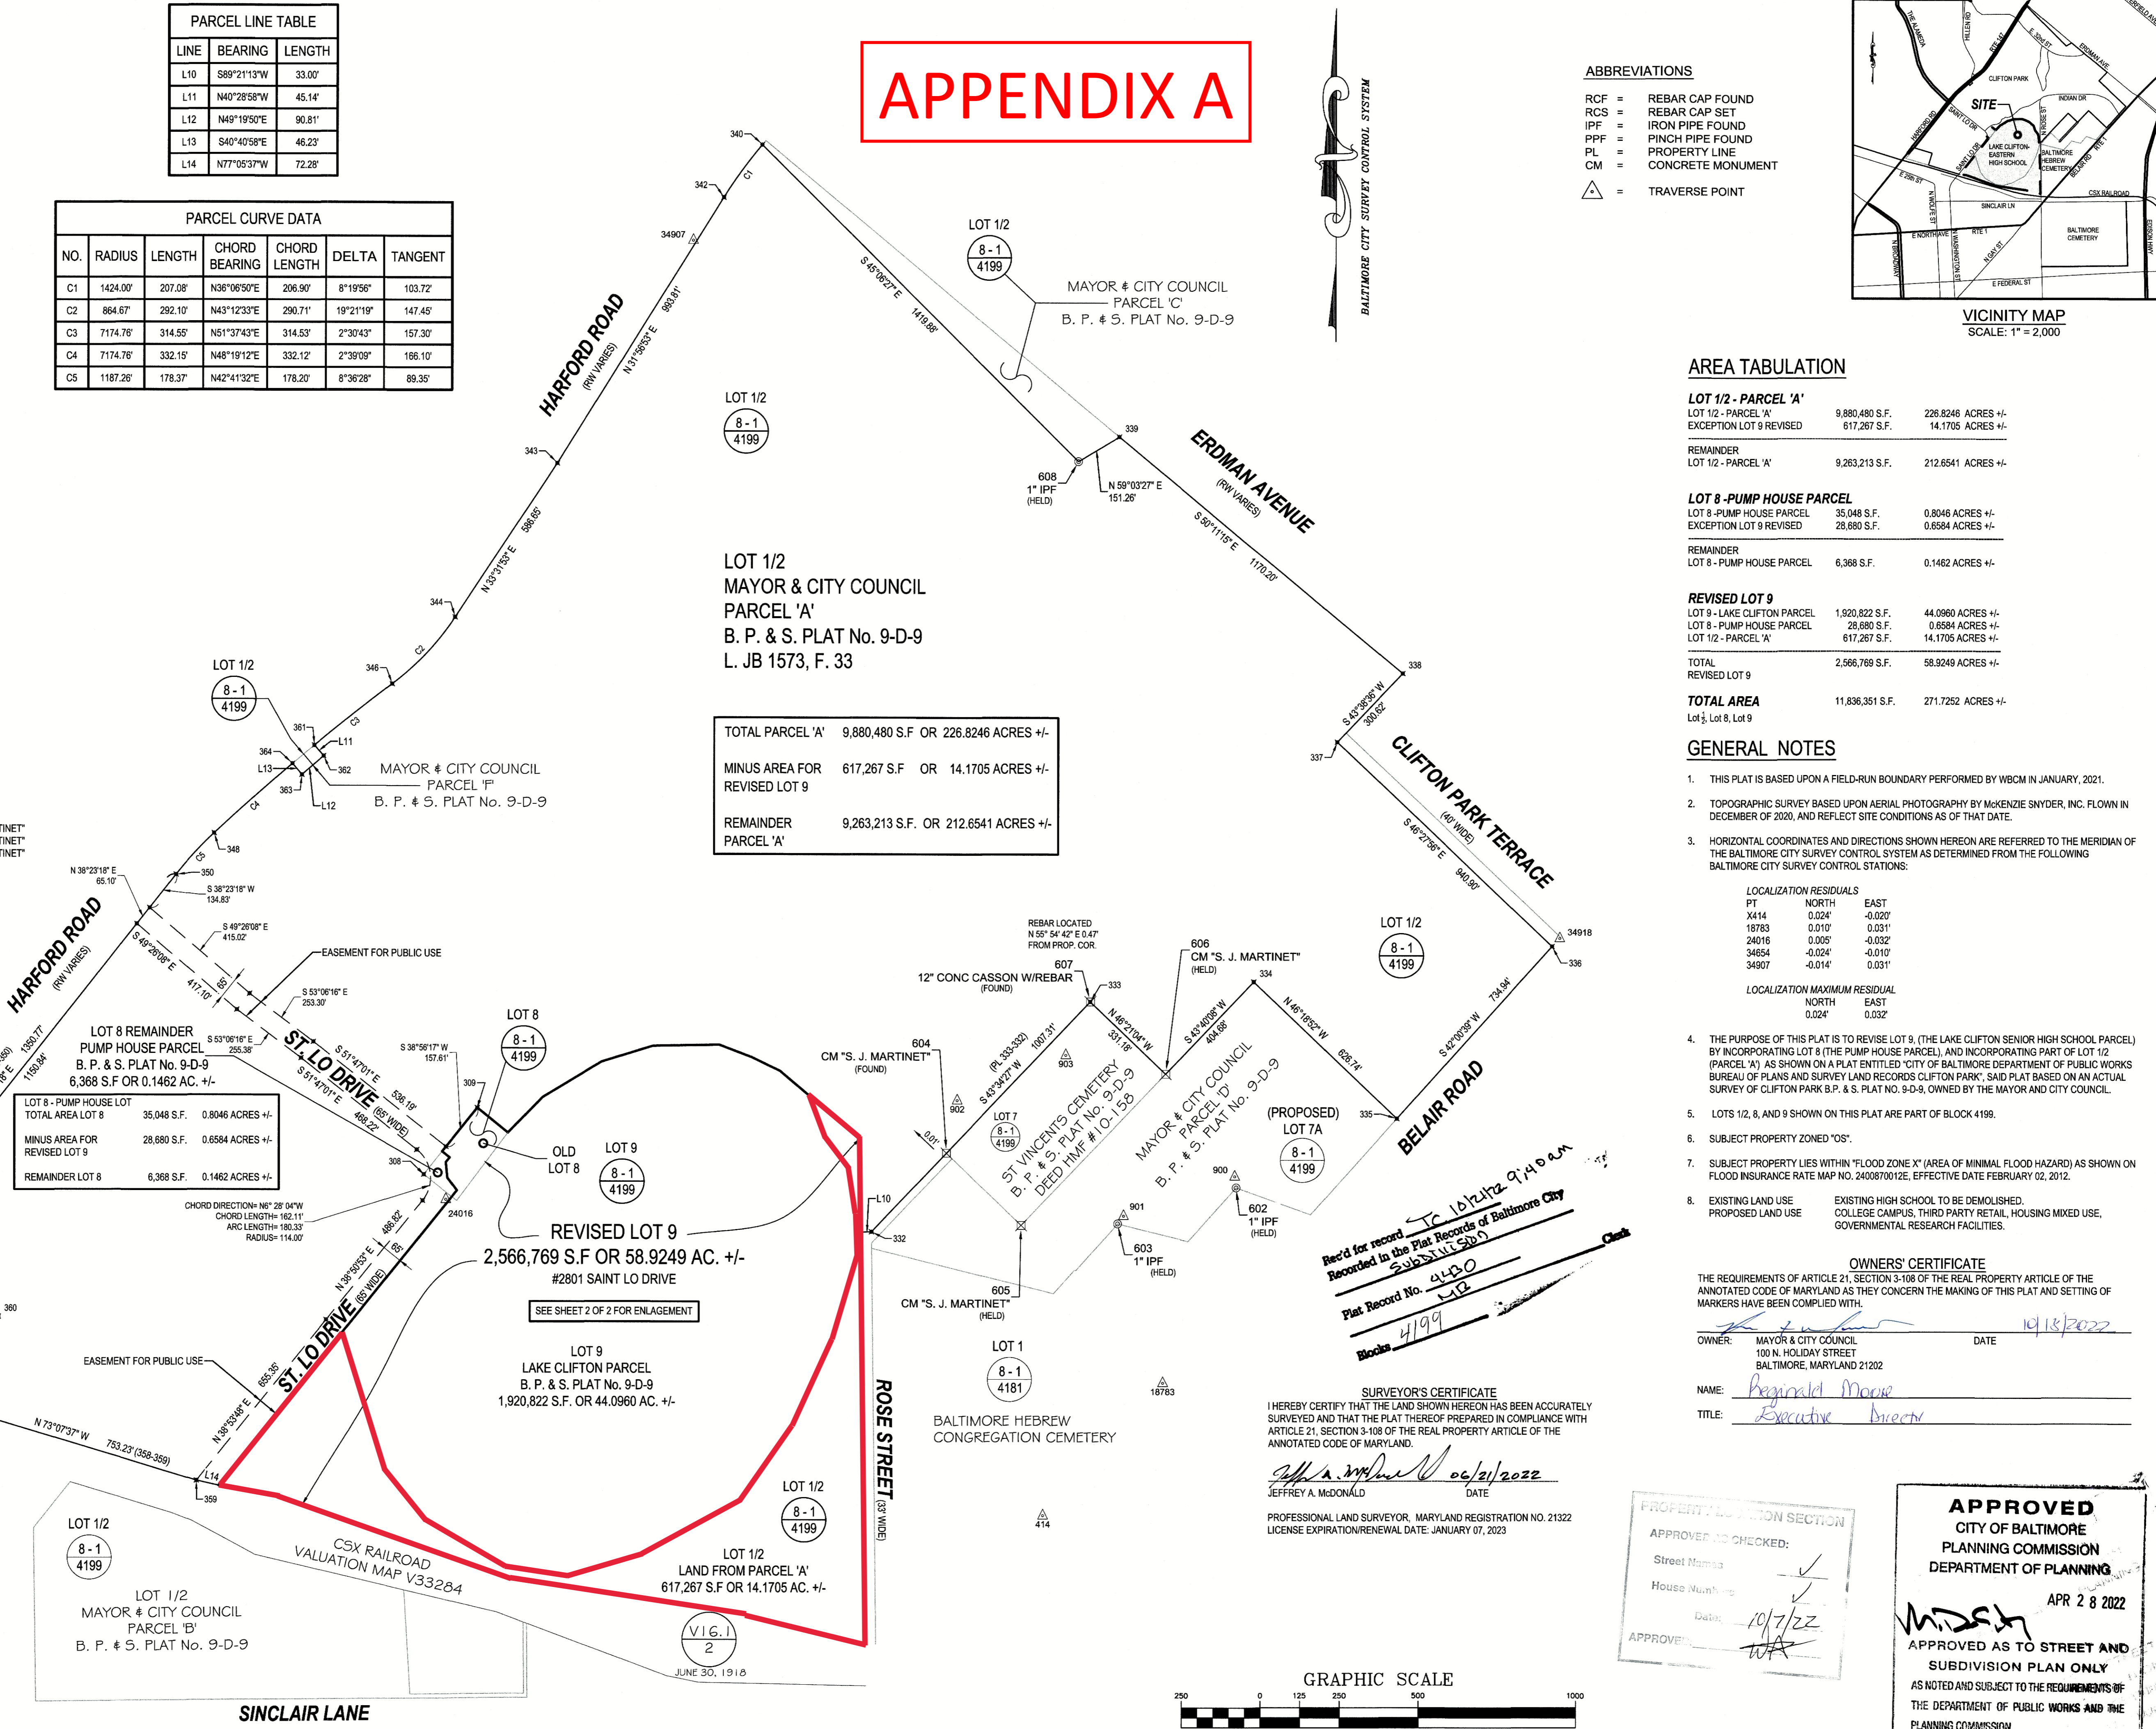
PARCEL LINE TABLE

| LINE | BEARING | LENGTH |
|---|---|---|
| L10 | S89°21'13"W | 33.00' |
| L11 | N40°28'58"W | 45.14' |
| L12 | N49°19'50"E | 90.81' |
| L13 | S40°40'58"E | 46.23' |
| L14 | N77°05'37"W | 72.28' |

PARCEL CURVE DATA

| NO. | RADIUS | LENGTH | CHORD BEARING | CHORD LENGTH | DELTA | TANGENT |
|---|---|---|---|---|---|---|
| C1 | 1424.00' | 207.08' | N36°06'50"E | 206.90' | 8°19'56" | 103.72' |
| C2 | 864.67' | 292.10' | N43°12'33"E | 290.71' | 19°21'19" | 147.45' |
| C3 | 7174.76' | 314.55' | N51°37'43"E | 314.53' | 2°30'43" | 157.30' |
| C4 | 7174.76' | 332.15' | N48°19'12"E | 332.12' | 2°39'09" | 166.10' |
| C5 | 1187.26' | 178.37' | N42°41'32"E | 178.20' | 8°36'28" | 89.35' |

APPENDIX A

BALTIMORE CITY SURVEY CONTROL SYSTEM

ABBREVIATIONS
RCF = REBAR CAP FOUND
RCS = REBAR CAP SET
IPF = IRON PIPE FOUND
PPF = PINCH PIPE FOUND
PL = PROPERTY LINE
CM = CONCRETE MONUMENT
= TRAVERSE POINT

THE ALAMEDA
HILLEN RD
E. 32nd ST
ERDMAN AVE
CLIFTON PARK
SITE
INDIAN DR
HARFORD RD
SAINT LO DR
LAKE CLIFTON-EASTERN HIGH SCHOOL
BALTIMORE HEBREW CEMETERY
BELAIR RD
E 25th ST
CSX RAILROAD
SINCLAIR LN
BALTIMORE CEMETERY
E NORTH AVE
N BROADWAY
N WASHINGTON ST
N GAY ST
E FEDERAL ST
VICINITY MAP
SCALE: 1" = 2,000

AREA TABULATION

LOT 1/2 - PARCEL 'A'
LOT 1/2 - PARCEL 'A' 9,880,480 S.F. 226.8246 ACRES +/-
EXCEPTION LOT 9 REVISED 617,267 S.F. 14.1705 ACRES +/-
REMAINDER LOT 1/2 - PARCEL 'A' 9,263,213 S.F. 212.6541 ACRES +/-

LOT 8 -PUMP HOUSE PARCEL
LOT 8 -PUMP HOUSE PARCEL 35,048 S.F. 0.8046 ACRES +/-
EXCEPTION LOT 9 REVISED 28,680 S.F. 0.6584 ACRES +/-
REMAINDER LOT 8 - PUMP HOUSE PARCEL 6,368 S.F. 0.1462 ACRES +/-

REVISED LOT 9
LOT 9 - LAKE CLIFTON PARCEL 1,920,822 S.F. 44.0960 ACRES +/-
LOT 8 - PUMP HOUSE PARCEL 28,680 S.F. 0.6584 ACRES +/-
LOT 1/2 - PARCEL 'A' 617,267 S.F. 14.1705 ACRES +/-
TOTAL REVISED LOT 9 2,566,769 S.F. 58.9249 ACRES +/-

TOTAL AREA 11,836,351 S.F. 271.7252 ACRES +/-
Lot ½, Lot 8, Lot 9

GENERAL NOTES
1. THIS PLAT IS BASED UPON A FIELD-RUN BOUNDARY PERFORMED BY WBCM IN JANUARY, 2021.
2. TOPOGRAPHIC SURVEY BASED UPON AERIAL PHOTOGRAPHY BY McKENZIE SNYDER, INC. FLOWN IN DECEMBER OF 2020, AND REFLECT SITE CONDITIONS AS OF THAT DATE.
3. HORIZONTAL COORDINATES AND DIRECTIONS SHOWN HEREON ARE REFERRED TO THE MERIDIAN OF THE BALTIMORE CITY SURVEY CONTROL SYSTEM AS DETERMINED FROM THE FOLLOWING BALTIMORE CITY SURVEY CONTROL STATIONS:

LOCALIZATION RESIDUALS

| PT | NORTH | EAST |
|---|---|---|
| X414 | 0.024' | -0.020' |
| 18783 | 0.010' | 0.031' |
| 24016 | 0.005' | -0.032' |
| 34654 | -0.024' | -0.010' |
| 34907 | -0.014' | 0.031' |

LOCALIZATION MAXIMUM RESIDUAL
NORTH 0.024' EAST 0.032'

4. THE PURPOSE OF THIS PLAT IS TO REVISE LOT 9, (THE LAKE CLIFTON SENIOR HIGH SCHOOL PARCEL) BY INCORPORATING LOT 8 (THE PUMP HOUSE PARCEL), AND INCORPORATING PART OF LOT 1/2 (PARCEL 'A') AS SHOWN ON A PLAT ENTITLED "CITY OF BALTIMORE DEPARTMENT OF PUBLIC WORKS BUREAU OF PARKS AND SURVEY LAND RECORDS CLIFTON PARK", SAID PLAT BEING RECORDED AS THE BALTIMORE CITY SURVEY OF CLIFTON PARK B.P. & S. PLAT NO. 9-D-9, OWNED BY THE MAYOR AND CITY COUNCIL.
5. LOTS 1/2, 8, AND 9 SHOWN ON THIS PLAT ARE PART OF BLOCK 4199.
6. SUBJECT PROPERTY ZONED "OS".
7. SUBJECT PROPERTY LIES WITHIN "FLOOD ZONE X" (AREA OF MINIMAL FLOOD HAZARD) AS SHOWN ON FLOOD INSURANCE RATE MAP NO. 2400870012E, EFFECTIVE DATE FEBRUARY 02, 2012.
8. EXISTING LAND USE EXISTING HIGH SCHOOL TO BE DEMOLISHED.
PROPOSED LAND USE COLLEGE CAMPUS, THIRD PARTY RETAIL, HOUSING MIXED USE, GOVERNMENTAL RESEARCH FACILITIES.

OWNERS' CERTIFICATE
THE REQUIREMENTS OF ARTICLE 21, SECTION 3-108 OF THE REAL PROPERTY ARTICLE OF THE ANNOTATED CODE OF MARYLAND AS THEY CONCERN THE MAKING OF THIS PLAT AND SETTING OF MARKERS HAVE BEEN COMPLIED WITH.
OWNER: MAYOR & CITY COUNCIL 100 N. HOLIDAY STREET BALTIMORE, MARYLAND 21202 DATE 10/18/2022
NAME: Reginald Moore
TITLE: Executive Director

LOT 1/2
8 - 1
4199
MAYOR & CITY COUNCIL
PARCEL 'C'
B. P. & S. PLAT No. 9-D-9

340
342
C1
34907
993.81'
N 31°56'53" E
HARFORD ROAD
(R/W VARIES)
S 45°06'27" E
1419.88'
LOT 1/2
8 - 1
4199
339
608
1" IPF
(HELD)
N 59°03'27" E
151.26'
ERDMAN AVENUE
(R/W VARIES)
S 50°11'15" E
1170.20'
343
586.65'
N 33°31'53" E
344
C2
346
LOT 1/2
MAYOR & CITY COUNCIL
PARCEL 'A'
B. P. & S. PLAT No. 9-D-9
L. JB 1573, F. 33
338
S 43°36'36" W
300.62'
337
CLIFTON PARK TERRACE
(40' WIDE)
S 46°27'56" E
940.90'
LOT 1/2
8 - 1
4199
C3
361
L11
364
L13
362
363
L12
MAYOR & CITY COUNCIL
PARCEL 'F'
B. P. & S. PLAT No. 9-D-9
C4

| TOTAL PARCEL 'A' | 9,880,480 S.F OR 226.8246 ACRES +/- |
|---|---|
| MINUS AREA FOR REVISED LOT 9 | 617,267 S.F OR 14.1705 ACRES +/- |
| REMAINDER PARCEL 'A' | 9,263,213 S.F. OR 212.6541 ACRES +/- |

348
C5
N 38°23'18" E
65.10'
350
S 38°23'18" W
134.83'
S 49°26'08" E
415.02'
HARFORD ROAD
(R/W VARIES)
S 49°26'08" E
417.10'
65'
EASEMENT FOR PUBLIC USE
S 53°06'16" E
253.30'
1350.77'
1150.84'
LOT 8 REMAINDER
PUMP HOUSE PARCEL
B. P. & S. PLAT No. 9-D-9
6,368 S.F OR 0.1462 AC. +/-
S 53°06'16" E
255.38'
ST. LO DRIVE
(65' WIDE)
S 51°47'01" E
536.19'
S 51°47'01" E
468.22'
S 38°56'17" W
157.61'
309
LOT 8
8 - 1
4199

| LOT 8 - PUMP HOUSE LOT | | |
|---|---|---|
| TOTAL AREA LOT 8 | 35,048 S.F. | 0.8046 ACRES +/- |
| MINUS AREA FOR REVISED LOT 9 | 28,680 S.F. | 0.6584 ACRES +/- |
| REMAINDER LOT 8 | 6,368 S.F. | 0.1462 ACRES +/- |

308
OLD LOT 8
LOT 9
8 - 1
4199
CHORD DIRECTION= N6° 28' 04"W
CHORD LENGTH= 162.11'
ARC LENGTH= 180.33'
RADIUS= 114.00'
24016
REVISED LOT 9
2,566,769 S.F OR 58.9249 AC. +/-
#2801 SAINT LO DRIVE
SEE SHEET 2 OF 2 FOR ENLAGEMENT
N 38°50'52" E
486.82'
65'
ST. LO DRIVE
(65' WIDE)
360
LOT 9
LAKE CLIFTON PARCEL
B. P. & S. PLAT No. 9-D-9
1,920,822 S.F. OR 44.0960 AC. +/-
EASEMENT FOR PUBLIC USE
655.35'
N 38°53'46" E
N 73°07'37" W
753.23' (358-359)
L14
359
LOT 1/2
8 - 1
4199
CSX RAILROAD
VALUATION MAP V33284
LOT 1/2
MAYOR & CITY COUNCIL
PARCEL 'B'
B. P. & S. PLAT No. 9-D-9
LOT 1/2
8 - 1
4199
LOT 1/2
LAND FROM PARCEL 'A'
617,267 S.F OR 14.1705 AC. +/-
V16.1
2
JUNE 30, 1918
SINCLAIR LANE
CM "S. J. MARTINET"
(FOUND)
604
902
0.01'
LOT 7
8 - 1
4199
L10
332
(PL 333-332)
S 43°34'27" W
1007.31'
903
ST VINCENTS CEMETERY
B. P. & S. PLAT No. 9-D-9
DEED HMF #10-158
REBAR LOCATED
N 55° 54' 42" E 0.47'
FROM PROP. COR.
607
12" CONC CASSON W/REBAR
(FOUND)
333
N 46°21'04" W
331.18'
606
CM "S. J. MARTINET"
(HELD)
334
S 43°40'06" W
404.68'
MAYOR & CITY COUNCIL
PARCEL 'D'
B. P. & S. PLAT No. 9-D-9
N 46°16'52" W
626.74'
(PROPOSED)
LOT 7A
8 - 1
4199
335
900
S 42°00'39" W
734.94'
BELAIR ROAD
LOT 1/2
8 - 1
4199
34918
336
901
602
1" IPF
(HELD)
603
1" IPF
(HELD)
605
CM "S. J. MARTINET"
(HELD)
ROSE STREET
(33' WIDE)
LOT 1
8 - 1
4181
18783
BALTIMORE HEBREW
CONGREGATION CEMETERY
414

Rec'd for record TC 10/21/22 9:40 am
Recorded in the Plat Records of Baltimore City
Subdivision
Plat Record No. 4430
MP
Clerk
Block 4199

SURVEYOR'S CERTIFICATE
I HEREBY CERTIFY THAT THE LAND SHOWN HEREON HAS BEEN ACCURATELY SURVEYED AND THAT THE PLAT THEREOF PREPARED IN COMPLIANCE WITH ARTICLE 21, SECTION 3-108 OF THE REAL PROPERTY ARTICLE OF THE ANNOTATED CODE OF MARYLAND.
06/21/2022
JEFFREY A. McDONALD DATE
PROFESSIONAL LAND SURVEYOR, MARYLAND REGISTRATION NO. 21322
LICENSE EXPIRATION/RENEWAL DATE: JANUARY 07, 2023

PROPERTY LOCATION SECTION
APPROVED AS CHECKED:
Street Names ✓
House Numbers ✓
Date: 10/7/22
APPROVED: WA

APPROVED
CITY OF BALTIMORE
PLANNING COMMISSION
DEPARTMENT OF PLANNING
APR 2 8 2022
APPROVED AS TO STREET AND SUBDIVISION PLAN ONLY
AS NOTED AND SUBJECT TO THE REQUIREMENTS OF THE DEPARTMENT OF PUBLIC WORKS AND THE PLANNING COMMISSION

GRAPHIC SCALE
250 0 125 250 500 1000